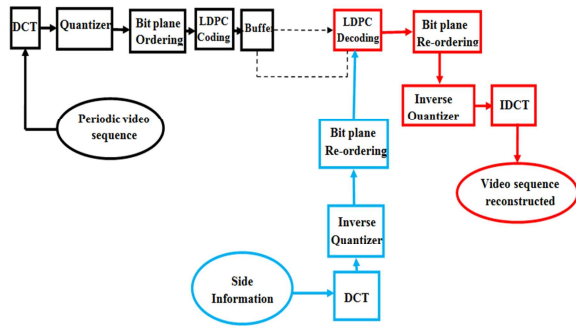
DCT
Quantizer
Bit plane Ordering
LDPC Coding
Buffe
LDPC Decoding
Bit plane Re-ordering
Periodic video sequence
Inverse Quantizer
IDCT
Bit plane Re-ordering
Video sequence reconstructed
Inverse Quantizer
Side Information
DCT